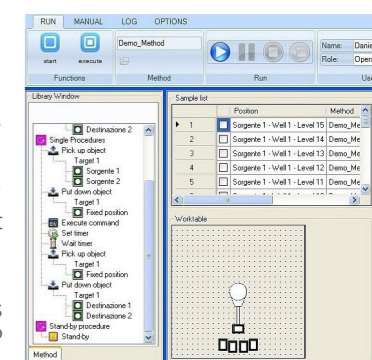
RUN MANUAL LOG OPTIONS

start execute
Functions

Demo_Method
Method

Run

Name: Danie
Role: Opera
Us

Library Window

Destinazione 2
Single Procedures
Pick up object
Target 1
Sorgente 1
Sorgente 2
Put down object
Target 1
Fixed position
Execute command
Set timer
Wait timer
Pick up object
Target 1
Fixed position
Put down object
Target 1
Destinazione 1
Destinazione 2
Stand-by procedure
Stand-by

Method

Sample list

| | Position | Method |
|---|---|---|
| 1 | Sorgente 1 - Well 1 - Level 15 | Demo_Me |
| 2 | Sorgente 1 - Well 1 - Level 14 | Demo_Me |
| 3 | Sorgente 1 - Well 1 - Level 13 | Demo_Me |
| 4 | Sorgente 1 - Well 1 - Level 12 | Demo_Me |
| 5 | Sorgente 1 - Well 1 - Level 11 | Demo_Me |

Worktable